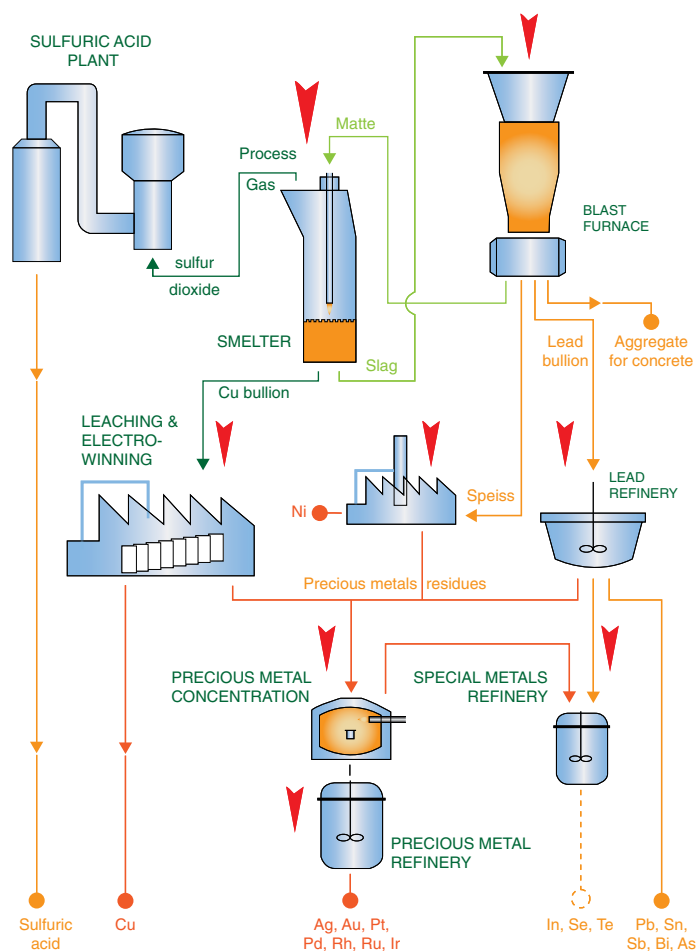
SULFURIC ACID PLANT

Process Gas

Matte

BLAST FURNACE

sulfur dioxide

SMELTER

Slag

Cu bullion

Lead bullion

Aggregate for concrete

LEACHING & ELECTRO-WINNING

Ni

Speiss

LEAD REFINERY

Precious metals residues

PRECIOUS METAL CONCENTRATION

SPECIAL METALS REFINERY

PRECIOUS METAL REFINERY

Sulfuric acid

Cu

Ag, Au, Pt, Pd, Rh, Ru, Ir

In, Se, Te

Pb, Sn, Sb, Bi, As